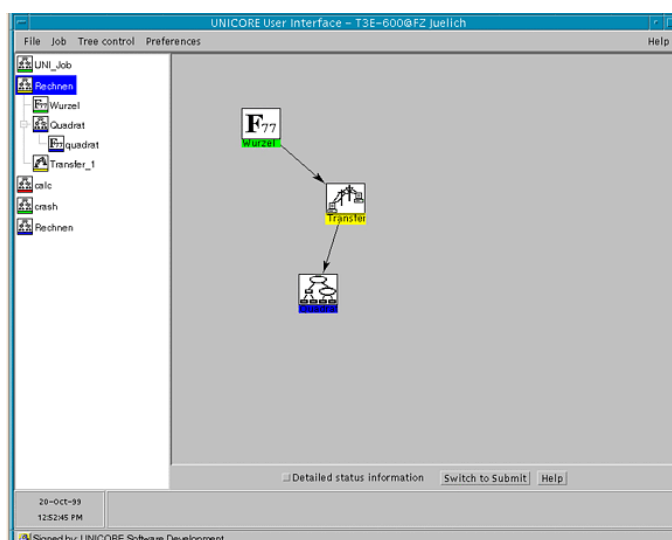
UNICORE User Interface – T3E-600@FZ Juelich

File Job Tree control Preferences Help

UNI_Job
Rechnen
Wurzel
Quadrat
quadrat
Transfer_1
calc
crash
Rechnen

$F_{77}$
Wurzel

Transfer

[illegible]

Detailed status information Switch to Submit Help

20-Oct-99
12:52:45 PM

Signed by: UNICORE Software Development